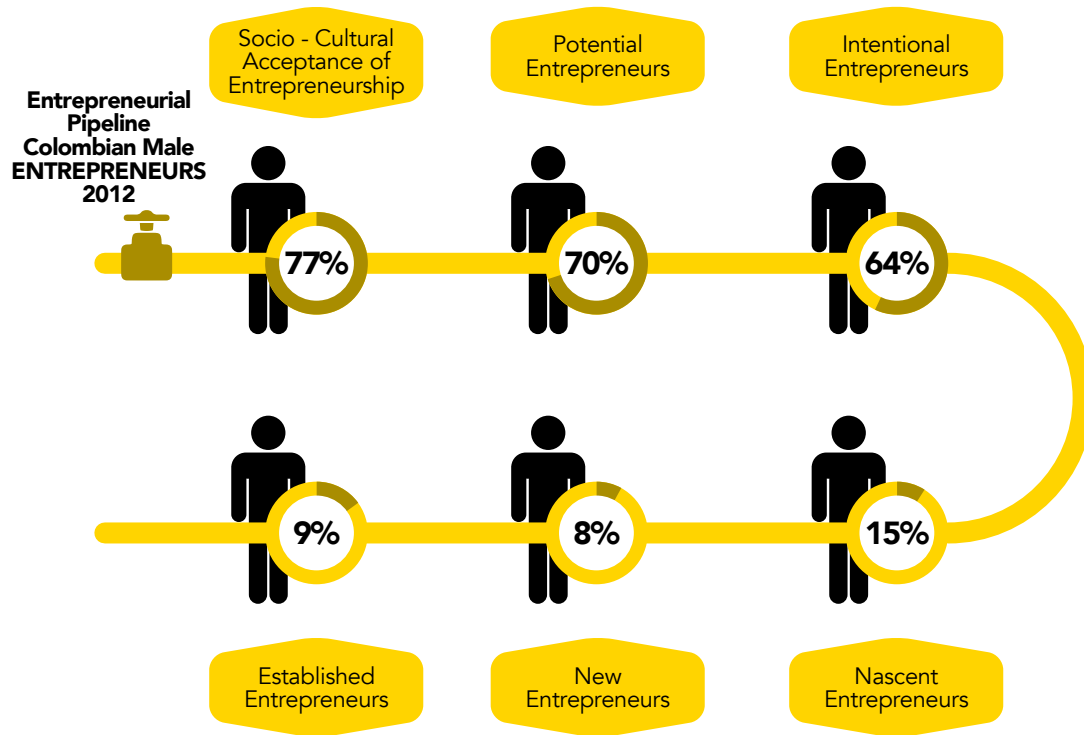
Entrepreneurial Pipeline Colombian Male ENTREPRENEURS 2012

Socio - Cultural Acceptance of Entrepreneurship

77%

Potential Entrepreneurs

70%

Intentional Entrepreneurs

64%

15%

Nascent Entrepreneurs

8%

New Entrepreneurs

9%

Established Entrepreneurs